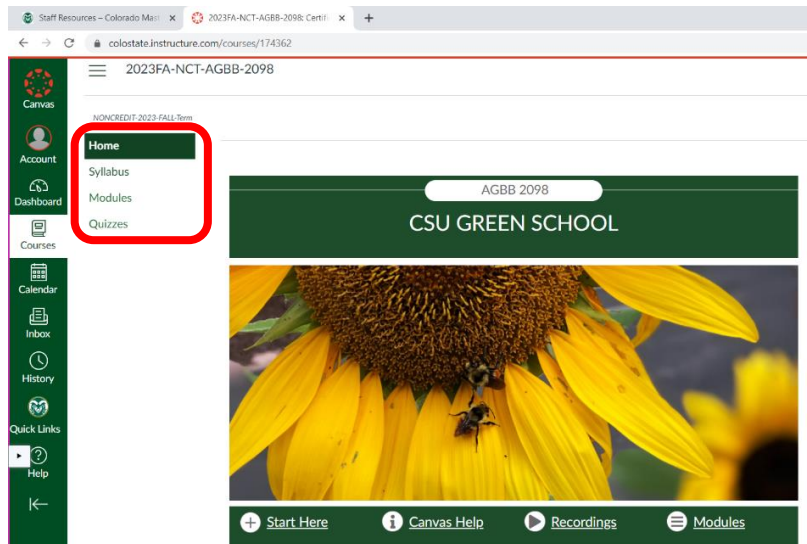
Staff Resources – Colorado Mast ×
2023FA-NCT-AGBB-2098: Certifi ×
+
colostate.instructure.com/courses/174362

Canvas
Account
Dashboard
Courses
Calendar
Inbox
History
Quick Links
Help

2023FA-NCT-AGBB-2098

NONCREDIT-2023-FALL-Term

Home
Syllabus
Modules
Quizzes

AGBB 2098
CSU GREEN SCHOOL

Start Here
Canvas Help
Recordings
Modules